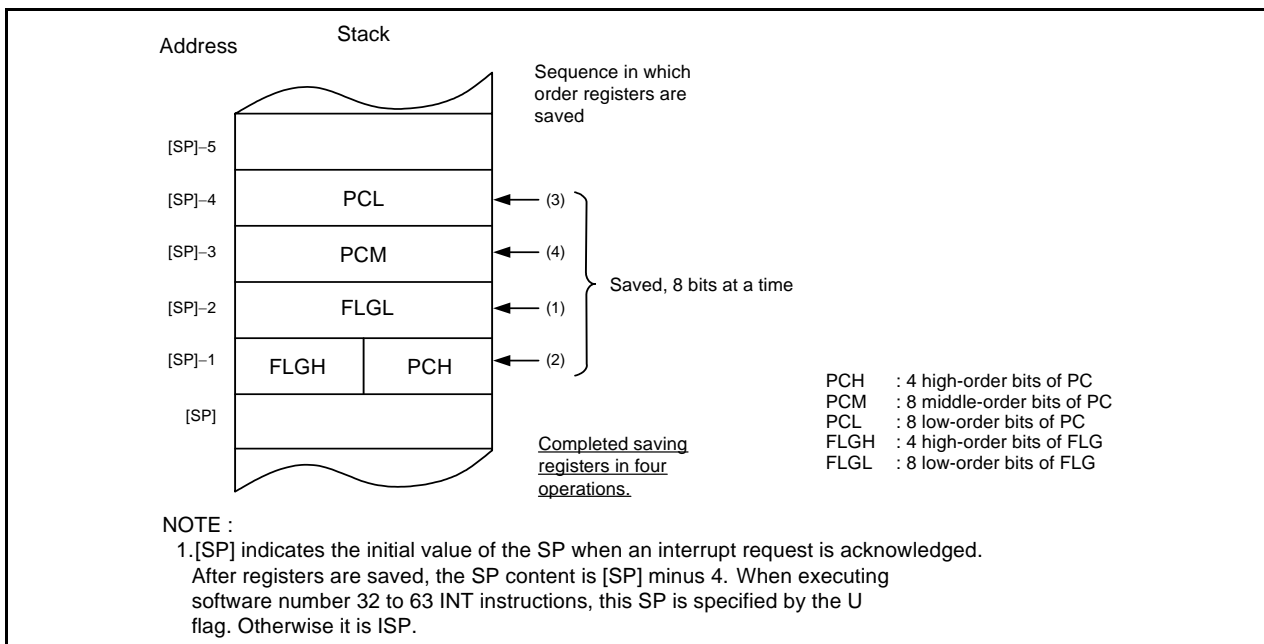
Address

Stack

Sequence in which order registers are saved

[SP]−5

[SP]−4 PCL (3)

[SP]−3 PCM (4)

[SP]−2 FLGL (1)

[SP]−1 FLGH PCH (2)

[SP]

Saved, 8 bits at a time

PCH : 4 high-order bits of PC
PCM : 8 middle-order bits of PC
PCL : 8 low-order bits of PC
FLGH : 4 high-order bits of FLG
FLGL : 8 low-order bits of FLG

Completed saving registers in four operations.

NOTE :
1.[SP] indicates the initial value of the SP when an interrupt request is acknowledged. After registers are saved, the SP content is [SP] minus 4. When executing software number 32 to 63 INT instructions, this SP is specified by the U flag. Otherwise it is ISP.